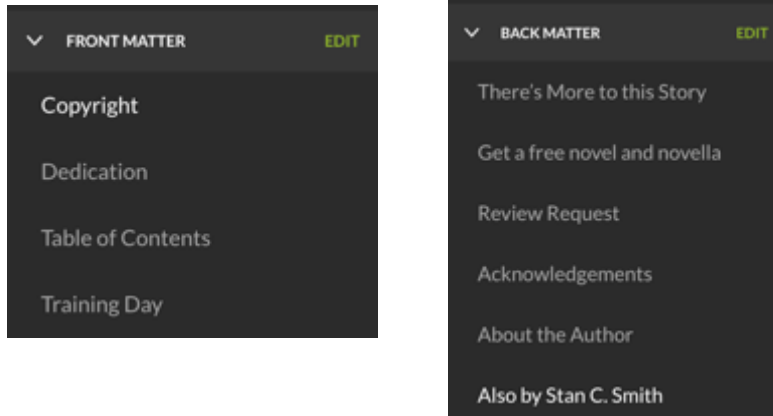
FRONT MATTER
EDIT
Copyright
Dedication
Table of Contents
Training Day

BACK MATTER
EDIT
There's More to this Story
Get a free novel and novella
Review Request
Acknowledgements
About the Author
Also by Stan C. Smith